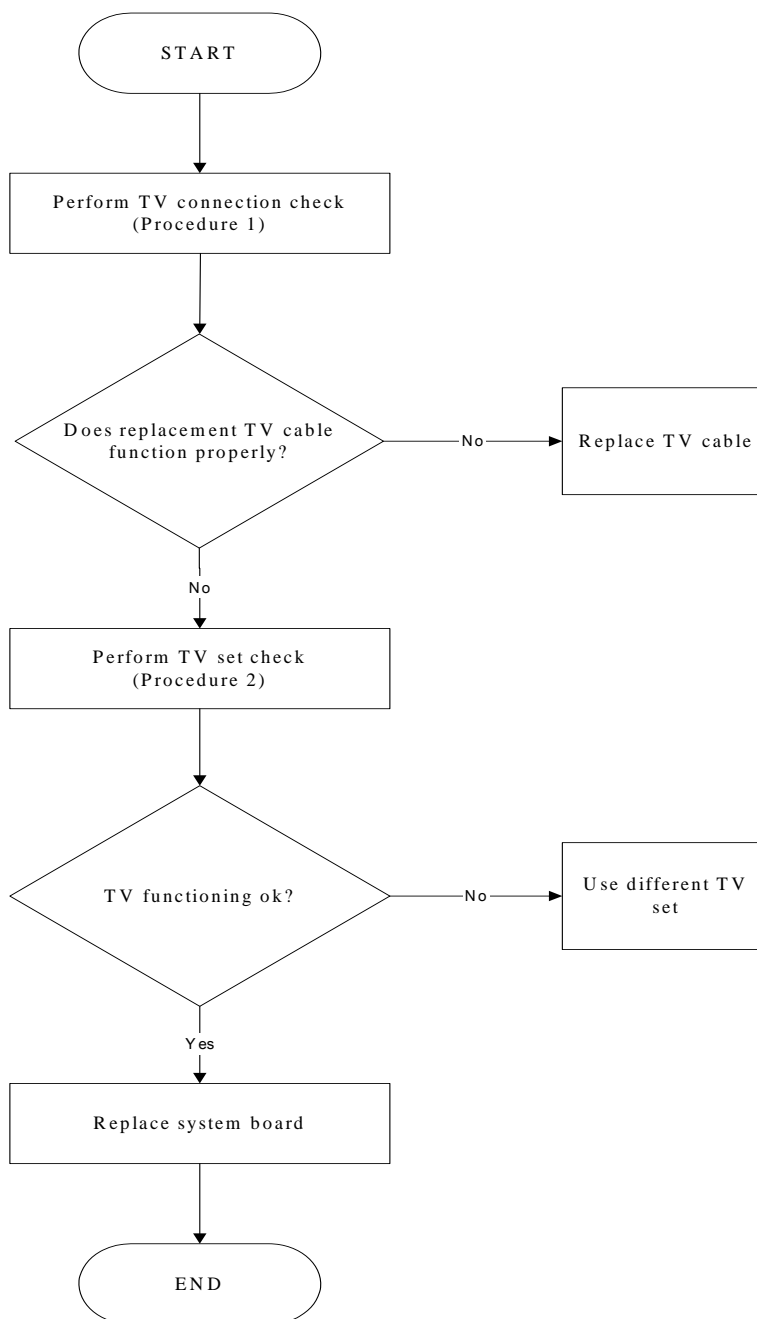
START

Perform TV connection check
(Procedure 1)

Does replacement TV cable function properly?

No

Replace TV cable

No

Perform TV set check
(Procedure 2)

TV functioning ok?

No

Use different TV set

Yes

Replace system board

END